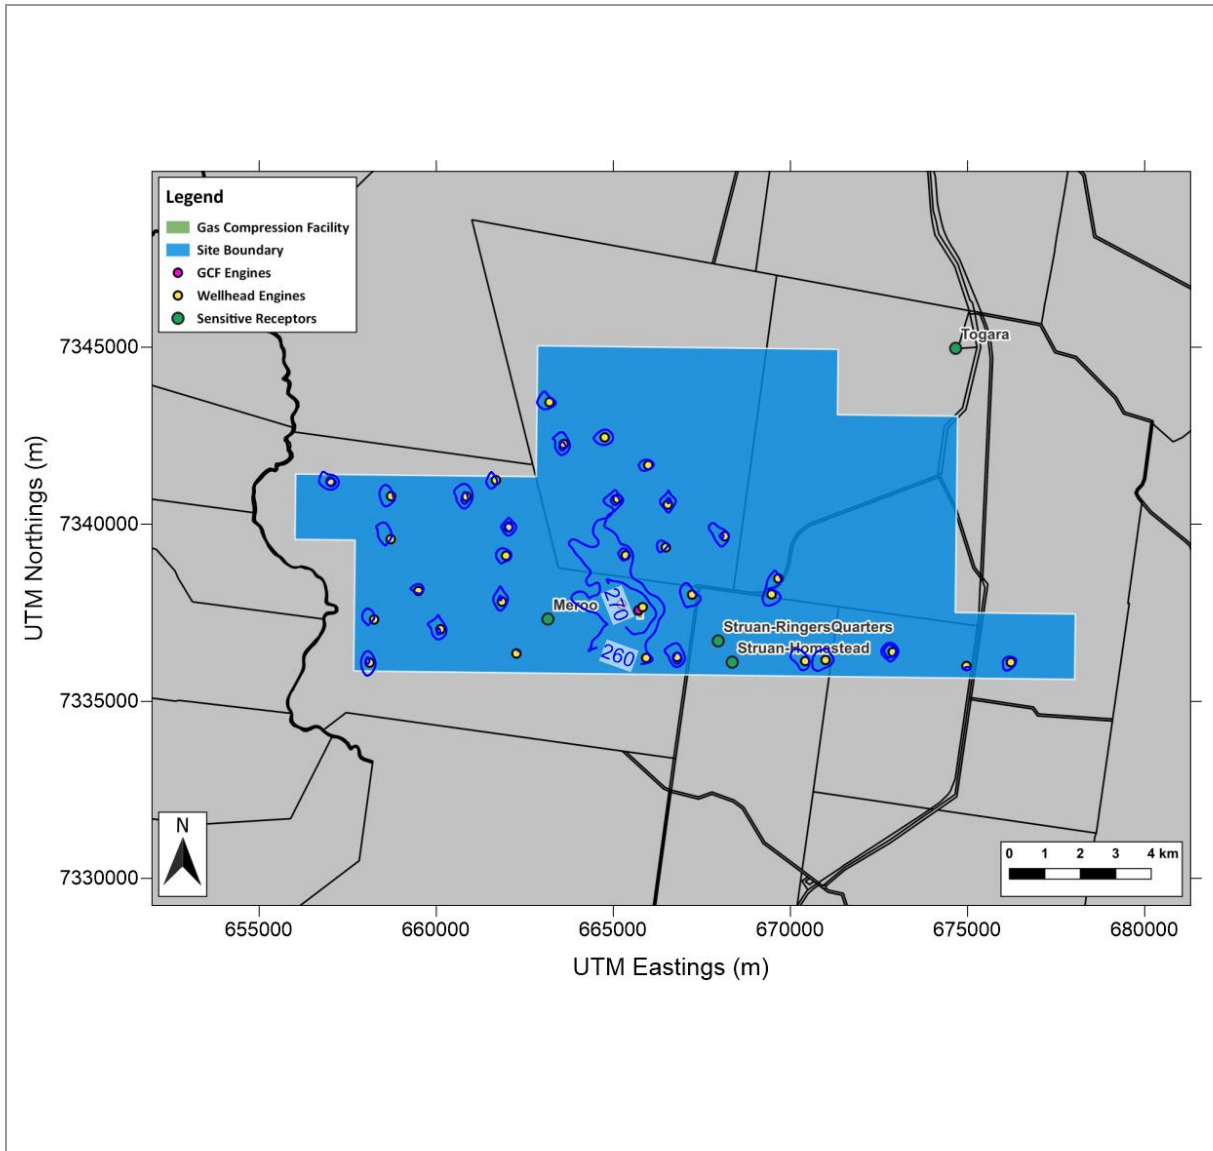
Legend
Gas Compression Facility
Site Boundary
GCF Engines
Wellhead Engines
Sensitive Receptors

Togara
Meroo
270
260
Struan-RingersQuarters
Struan-Homestead

N

0 1 2 3 4 km

7345000
7340000
7335000
7330000
UTM Northings (m)

655000 660000 665000 670000 675000 680000
UTM Eastings (m)